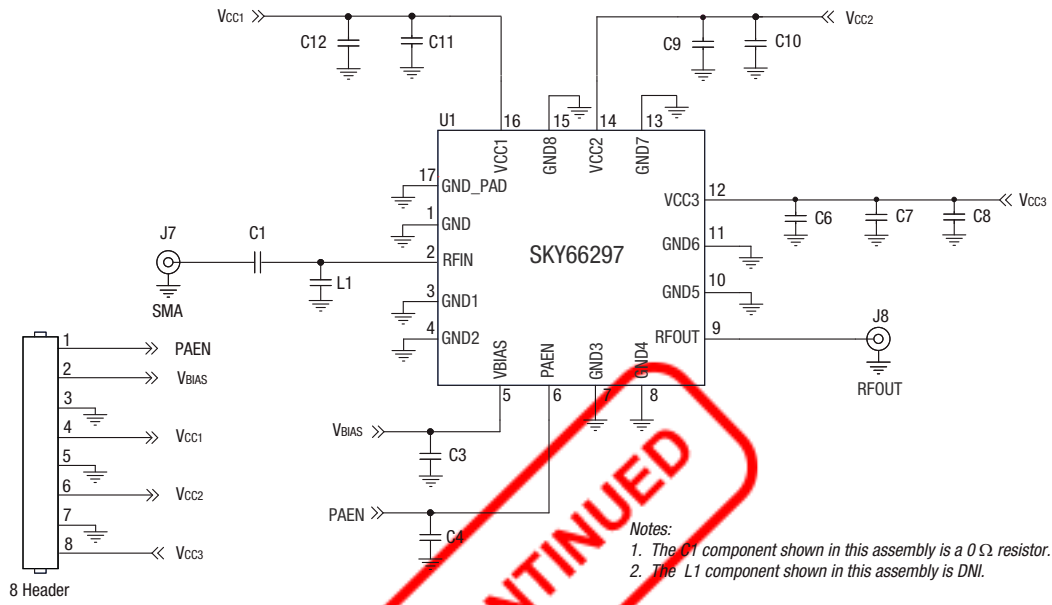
VCC1
C12
C11
VCC2
C9
C10
U1
16
15
14
13
VCC1
GND8
VCC2
GND7
17
GND_PAD
1
GND
J7
C1
2
RFIN
SKY66297
VCC3
12
VCC3
C6
C7
C8
GND6
11
GND5
10
L1
SMA
3
GND1
4
GND2
RFOUT
9
J8
RFOUT
1
PAEN
2
VBIAS
3
4
VCC1
5
6
VCC2
7
8
VCC3
8 Header
VBIAS
PAEN
GND3
GND4
5
6
7
8
VBIAS
C3
PAEN
C4
NTINUED
Notes:
1. The C1 component shown in this assembly is a 0 Ω resistor.
2. The L1 component shown in this assembly is DNI.